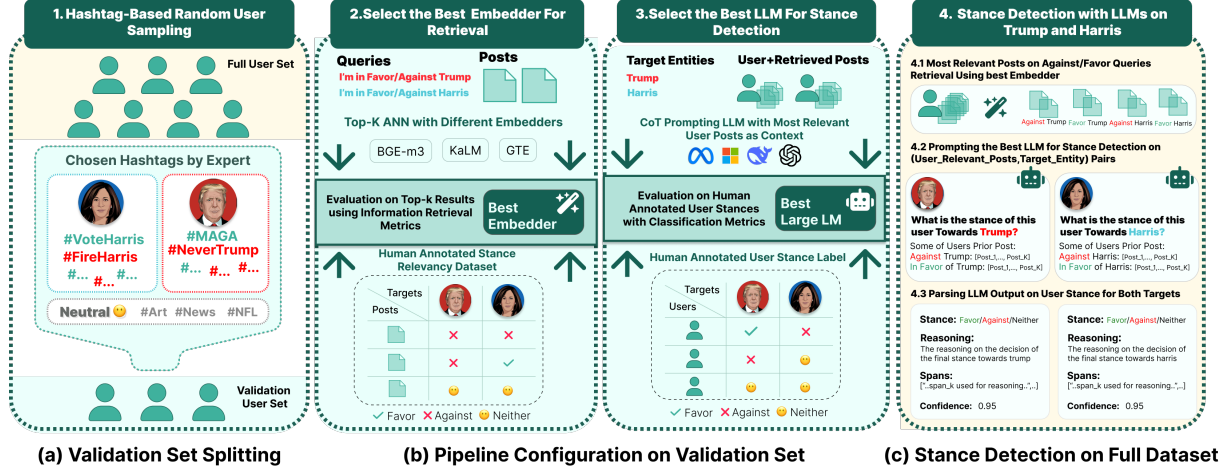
1. Hashtag-Based Random User Sampling

Full User Set

Chosen Hashtags by Expert

#VoteHarris
#FireHarris
#... #...
#...

#MAGA
#NeverTrump
#... #...
#...

Neutral 😐 #Art #News #NFL

Validation User Set

(a) Validation Set Splitting

2.Select the Best Embedder For Retrieval

Queries
I'm in Favor/Against Trump
I'm in Favor/Against Harris

Posts

Top-K ANN with Different Embedders

BGE-m3 KaLM GTE

Evaluation on Top-k Results using Information Retrieval Metrics

Best Embedder

Human Annotated Stance Relevancy Dataset

| Targets / Posts | Trump | Harris |
|---|---|---|
| 📄 | ✕ | ✕ |
| 📄 | ✕ | ✓ |
| 📄 | 😐 | 😐 |

✓ Favor ✕ Against 😐 Neither

(b) Pipeline Configuration on Validation Set

3.Select the Best LLM For Stance Detection

Target Entities
Trump
Harris

User+Retrieved Posts

CoT Prompting LLM with Most Relevant User Posts as Context

Evaluation on Human Annotated User Stances with Classification Metrics

Best Large LM

Human Annotated User Stance Label

| Targets / Users | Trump | Harris |
|---|---|---|
| 👤 | ✓ | ✕ |
| 👤 | ✕ | 😐 |
| 👤 | 😐 | 😐 |

✓ Favor ✕ Against 😐 Neither

4. Stance Detection with LLMs on Trump and Harris

4.1 Most Relevant Posts on Against/Favor Queries Retrieval Using best Embedder

Against Trump Favor Trump Against Harris Favor Harris

4.2 Prompting the Best LLM for Stance Detection on (User_Relevant_Posts,Target_Entity) Pairs

What is the stance of this user Towards Trump?
Some of Users Prior Post:
Against Trump: [Post_1,..., Post_K]
In Favor of Trump: [Post_1,..., Post_K]

What is the stance of this user Towards Harris?
Some of Users Prior Post:
Against Harris: [Post_1,..., Post_K]
In Favor of Harris: [Post_1,..., Post_K]

4.3 Parsing LLM Output on User Stance for Both Targets

Stance: Favor/Against/Neither
Reasoning:
The reasoning on the decision of the final stance towards trump
Spans:
["..span_k used for reasoning..",..]
Confidence: 0.95

Stance: Favor/Against/Neither
Reasoning:
The reasoning on the decision of the final stance towards harris
Spans:
["..span_k used for reasoning..",..]
Confidence: 0.95

(c) Stance Detection on Full Dataset